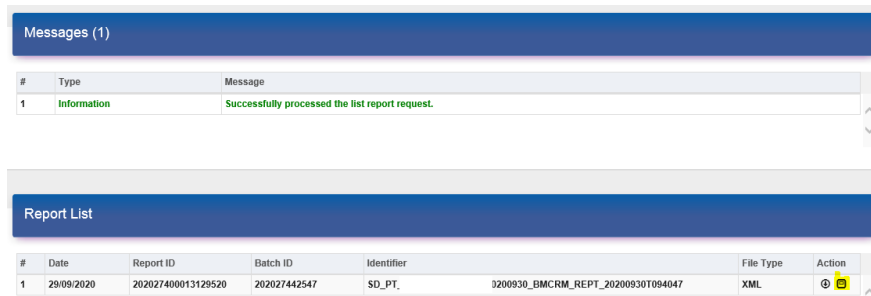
Messages (1)

| # | Type | Message |
|---|---|---|
| 1 | Information | Successfully processed the list report request. |

Report List

| # | Date | Report ID | Batch ID | Identifier | File Type | Action |
|---|---|---|---|---|---|---|
| 1 | 29/09/2020 | 202027400013129520 | 202027442547 | SD_PT_ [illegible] 0200930_BMCRM_REPT_20200930T094047 | XML | |